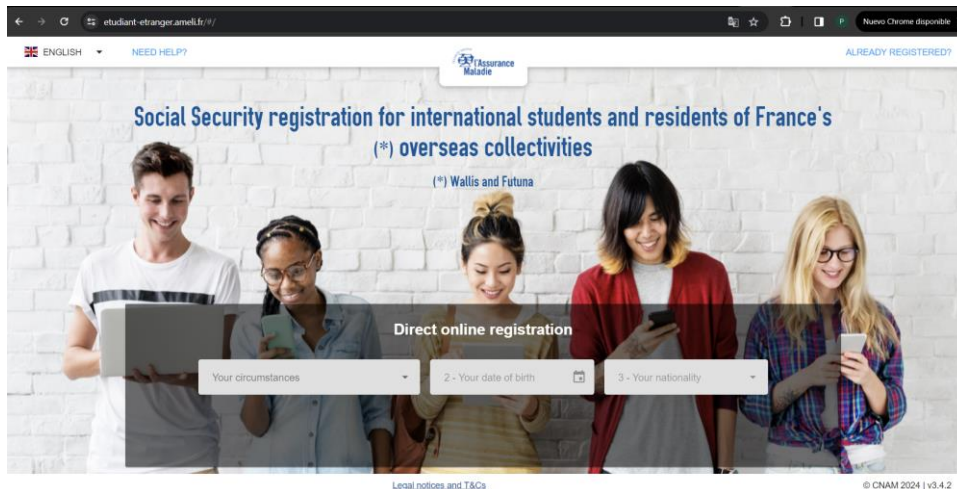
etudiant-etranger.ameli.fr/#/

P Nuevo Chrome disponible

ENGLISH NEED HELP?

l'Assurance Maladie

ALREADY REGISTERED?

Social Security registration for international students and residents of France's (*) overseas collectivities

(*) Wallis and Futuna

Direct online registration

Your circumstances

2 - Your date of birth

3 - Your nationality

Legal notices and T&Cs

© CNAM 2024 | v3.4.2